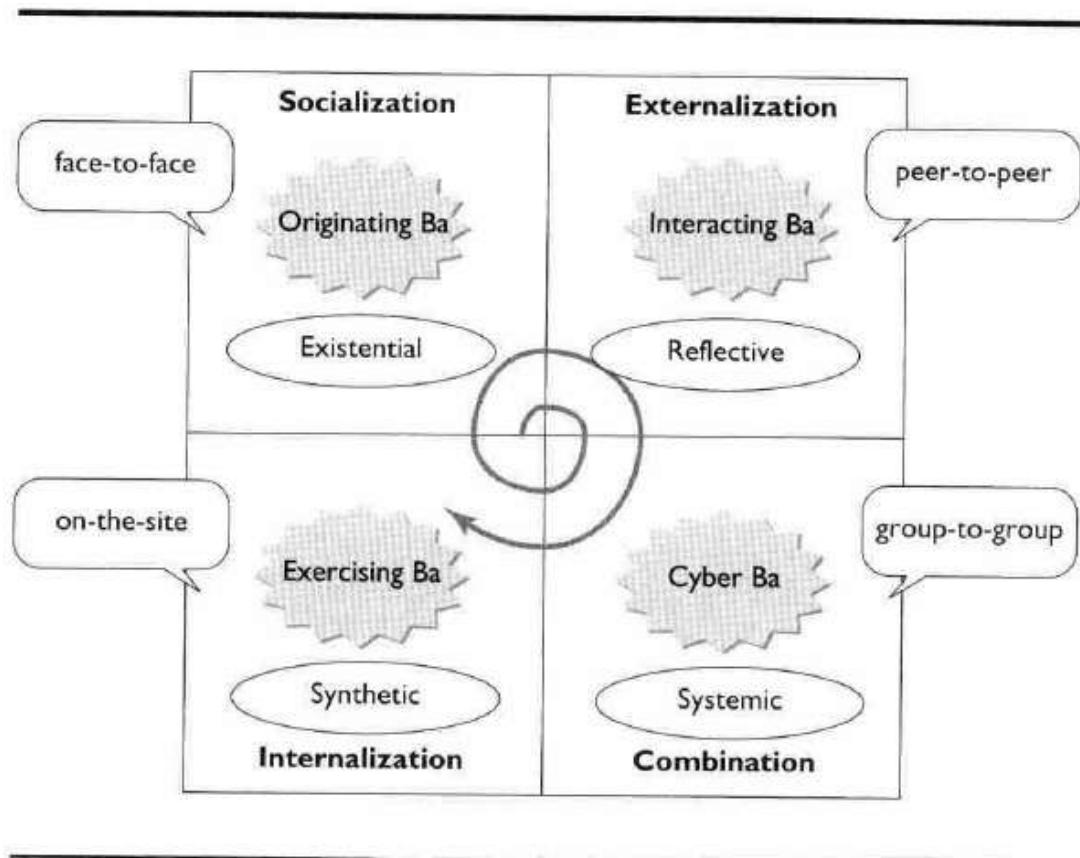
face-to-face

Socialization

Originating Ba

Existential

Externalization

peer-to-peer

Interacting Ba

Reflective

on-the-site

Exercising Ba

Synthetic

Internalization

group-to-group

Cyber Ba

Systemic

Combination